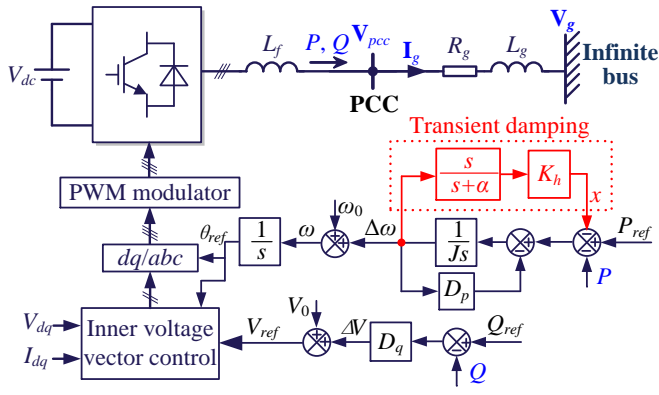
$V_{dc}$

$L_f$

$P$, $Q$

$\mathbf{V}_{pcc}$

$\mathbf{I}_g$

$R_g$

$L_g$

$\mathbf{V}_g$

Infinite bus

PCC

Transient damping

$\frac{s}{s+\alpha}$

$K_h$

$x$

PWM modulator

$\omega_0$

$\theta_{ref}$

$\frac{1}{s}$

$\omega$

$\Delta\omega$

$\frac{1}{Js}$

$P_{ref}$

$P$

$dq/abc$

$D_p$

$V_0$

$V_{dq}$

$I_{dq}$

Inner voltage vector control

$V_{ref}$

$\Delta V$

$D_q$

$Q_{ref}$

$Q$